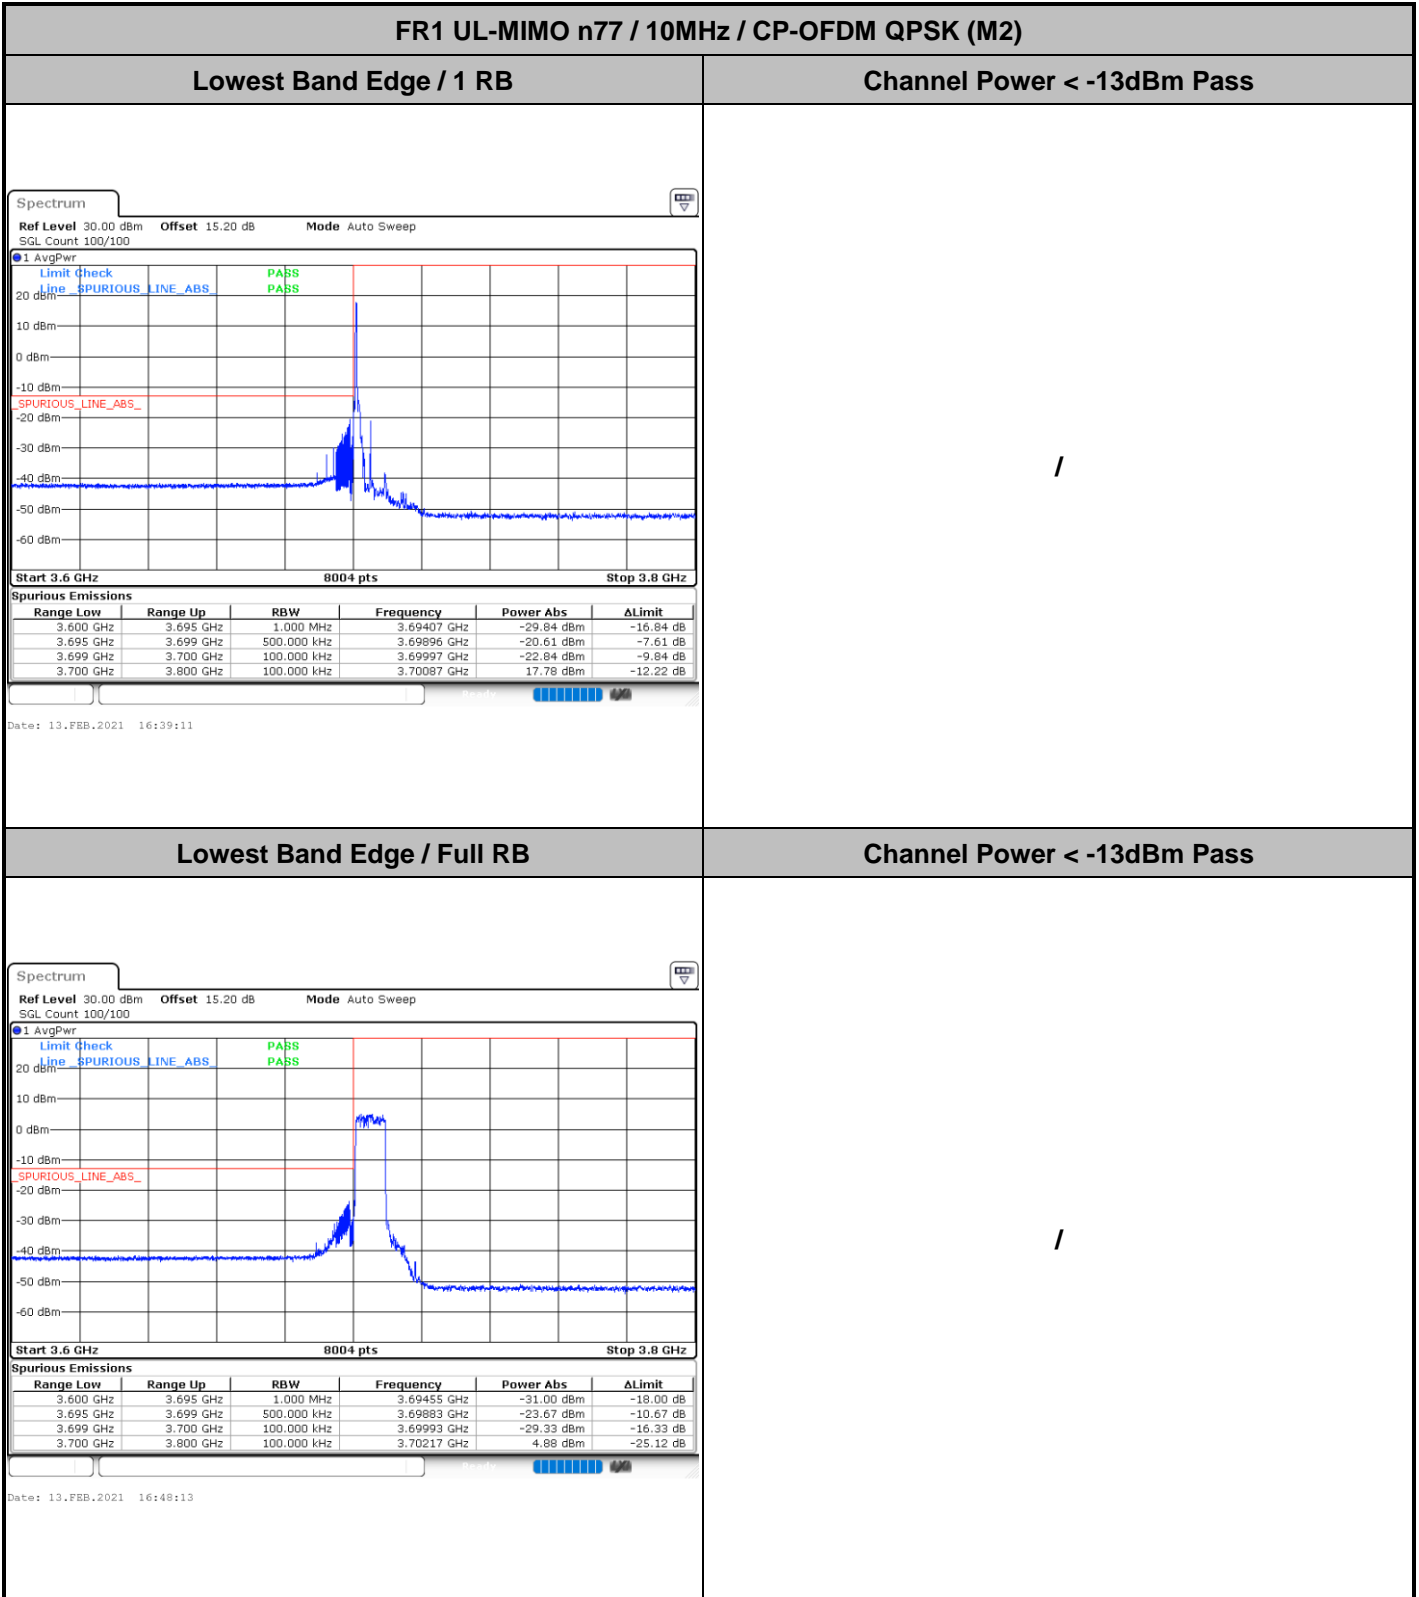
FR1 UL-MIMO n77 / 10MHz / CP-OFDM QPSK (M2)

| Lowest Band Edge / 1 RB | Channel Power < -13dBm Pass |
|---|---|

Spectrum

Ref Level 30.00 dBm Offset 15.20 dB Mode Auto Sweep
SGL Count 100/100

1 AvgPwr

Limit Check PASS
Line _SPURIOUS_LINE_ABS_ PASS

20 dBm
10 dBm
0 dBm
-10 dBm
_SPURIOUS_LINE_ABS_
-20 dBm
-30 dBm
-40 dBm
-50 dBm
-60 dBm

Start 3.6 GHz 8004 pts Stop 3.8 GHz

Spurious Emissions

| Range Low | Range Up | RBW | Frequency | Power Abs | ΔLimit |
|---|---|---|---|---|---|
| 3.600 GHz | 3.695 GHz | 1.000 MHz | 3.69407 GHz | -29.84 dBm | -16.84 dB |
| 3.695 GHz | 3.699 GHz | 500.000 kHz | 3.69896 GHz | -20.61 dBm | -7.61 dB |
| 3.699 GHz | 3.700 GHz | 100.000 kHz | 3.69997 GHz | -22.84 dBm | -9.84 dB |
| 3.700 GHz | 3.800 GHz | 100.000 kHz | 3.70087 GHz | 17.78 dBm | -12.22 dB |

Ready

Date: 13.FEB.2021 16:39:11

/

| Lowest Band Edge / Full RB | Channel Power < -13dBm Pass |
|---|---|

Spectrum

Ref Level 30.00 dBm Offset 15.20 dB Mode Auto Sweep
SGL Count 100/100

1 AvgPwr

Limit Check PASS
Line _SPURIOUS_LINE_ABS_ PASS

20 dBm
10 dBm
0 dBm
-10 dBm
_SPURIOUS_LINE_ABS_
-20 dBm
-30 dBm
-40 dBm
-50 dBm
-60 dBm

Start 3.6 GHz 8004 pts Stop 3.8 GHz

Spurious Emissions

| Range Low | Range Up | RBW | Frequency | Power Abs | ΔLimit |
|---|---|---|---|---|---|
| 3.600 GHz | 3.695 GHz | 1.000 MHz | 3.69455 GHz | -31.00 dBm | -18.00 dB |
| 3.695 GHz | 3.699 GHz | 500.000 kHz | 3.69883 GHz | -23.67 dBm | -10.67 dB |
| 3.699 GHz | 3.700 GHz | 100.000 kHz | 3.69993 GHz | -29.33 dBm | -16.33 dB |
| 3.700 GHz | 3.800 GHz | 100.000 kHz | 3.70217 GHz | 4.88 dBm | -25.12 dB |

Ready

Date: 13.FEB.2021 16:48:13

/